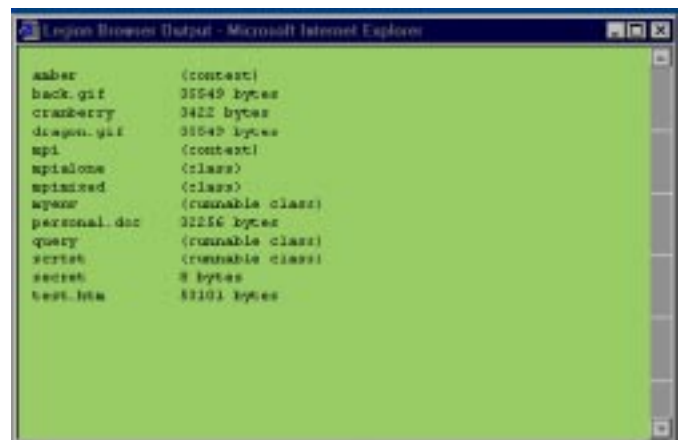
Legion Browser Output - Microsoft Internet Explorer

| | |
|---|---|
| amber | (context) |
| back.gif | 35549 bytes |
| cranberry | 3422 bytes |
| dragon.gif | 35549 bytes |
| mpi | (context) |
| mpialone | (class) |
| mpimixed | (class) |
| myenv | (runnable class) |
| personal.doc | 32256 bytes |
| query | (runnable class) |
| scrtst | (runnable class) |
| secret | 8 bytes |
| test.htm | 83101 bytes |